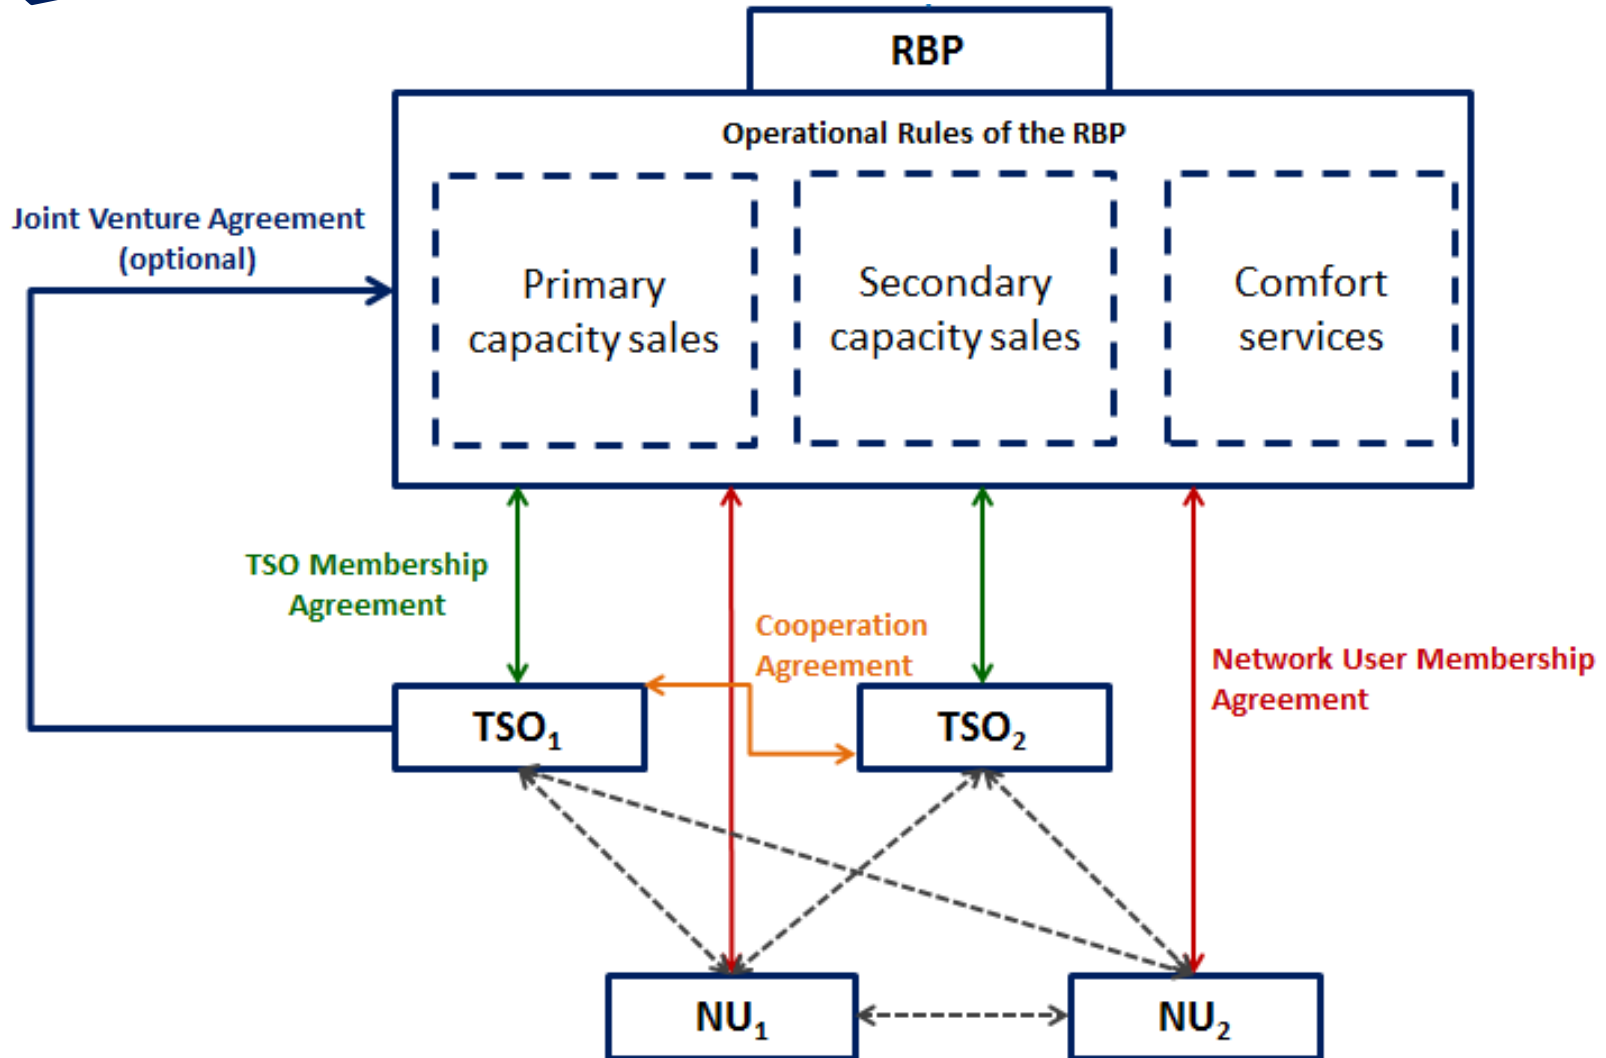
RBP

Operational Rules of the RBP

Primary capacity sales

Secondary capacity sales

Comfort services

Joint Venture Agreement (optional)

TSO Membership Agreement

Cooperation Agreement

Network User Membership Agreement

$TSO_1$

$TSO_2$

$NU_1$

$NU_2$